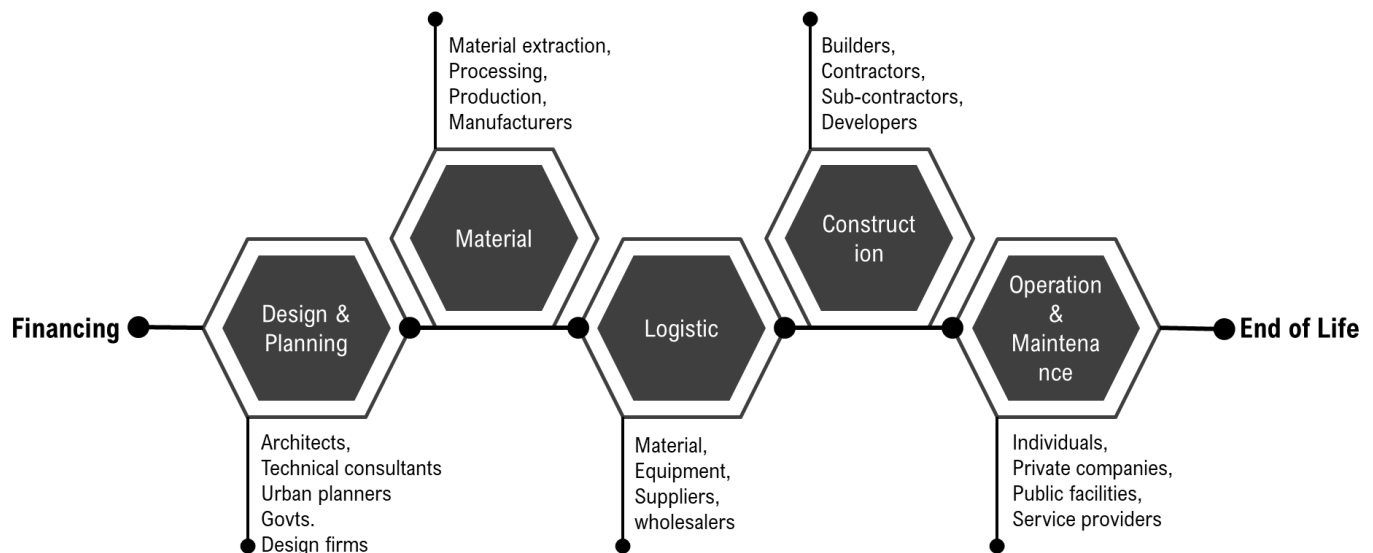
Material extraction,
Processing,
Production,
Manufacturers

Builders,
Contractors,
Sub-contractors,
Developers

Financing

Design & Planning

Material

Logistic

Construct ion

Operation & Maintena nce

End of Life

Architects,
Technical consultants
Urban planners
Govts.
Design firms

Material,
Equipment,
Suppliers,
wholesalers

Individuals,
Private companies,
Public facilities,
Service providers